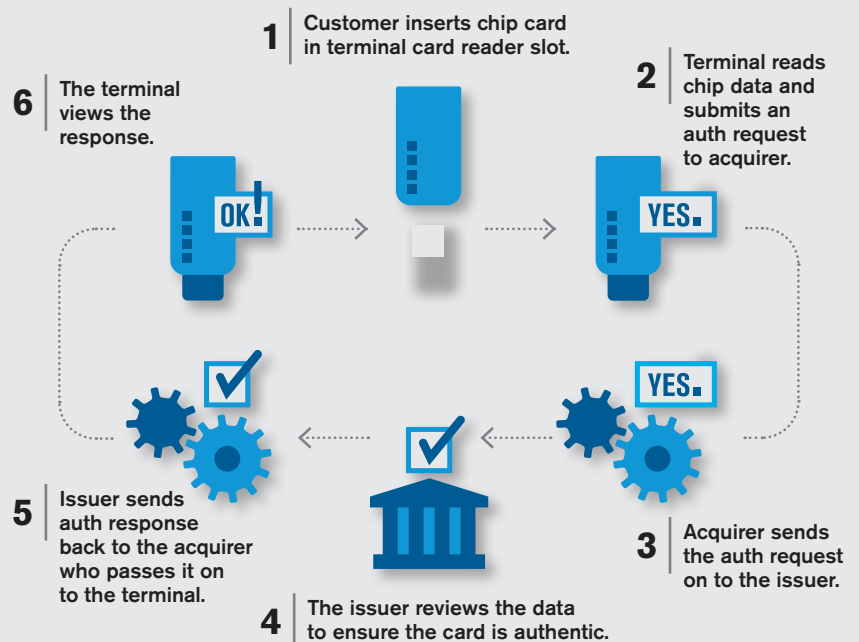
1 Customer inserts chip card in terminal card reader slot.

2 Terminal reads chip data and submits an auth request to acquirer.

YES.

3 Acquirer sends the auth request on to the issuer.

YES.

4 The issuer reviews the data to ensure the card is authentic.

5 Issuer sends auth response back to the acquirer who passes it on to the terminal.

6 The terminal views the response.

OK!